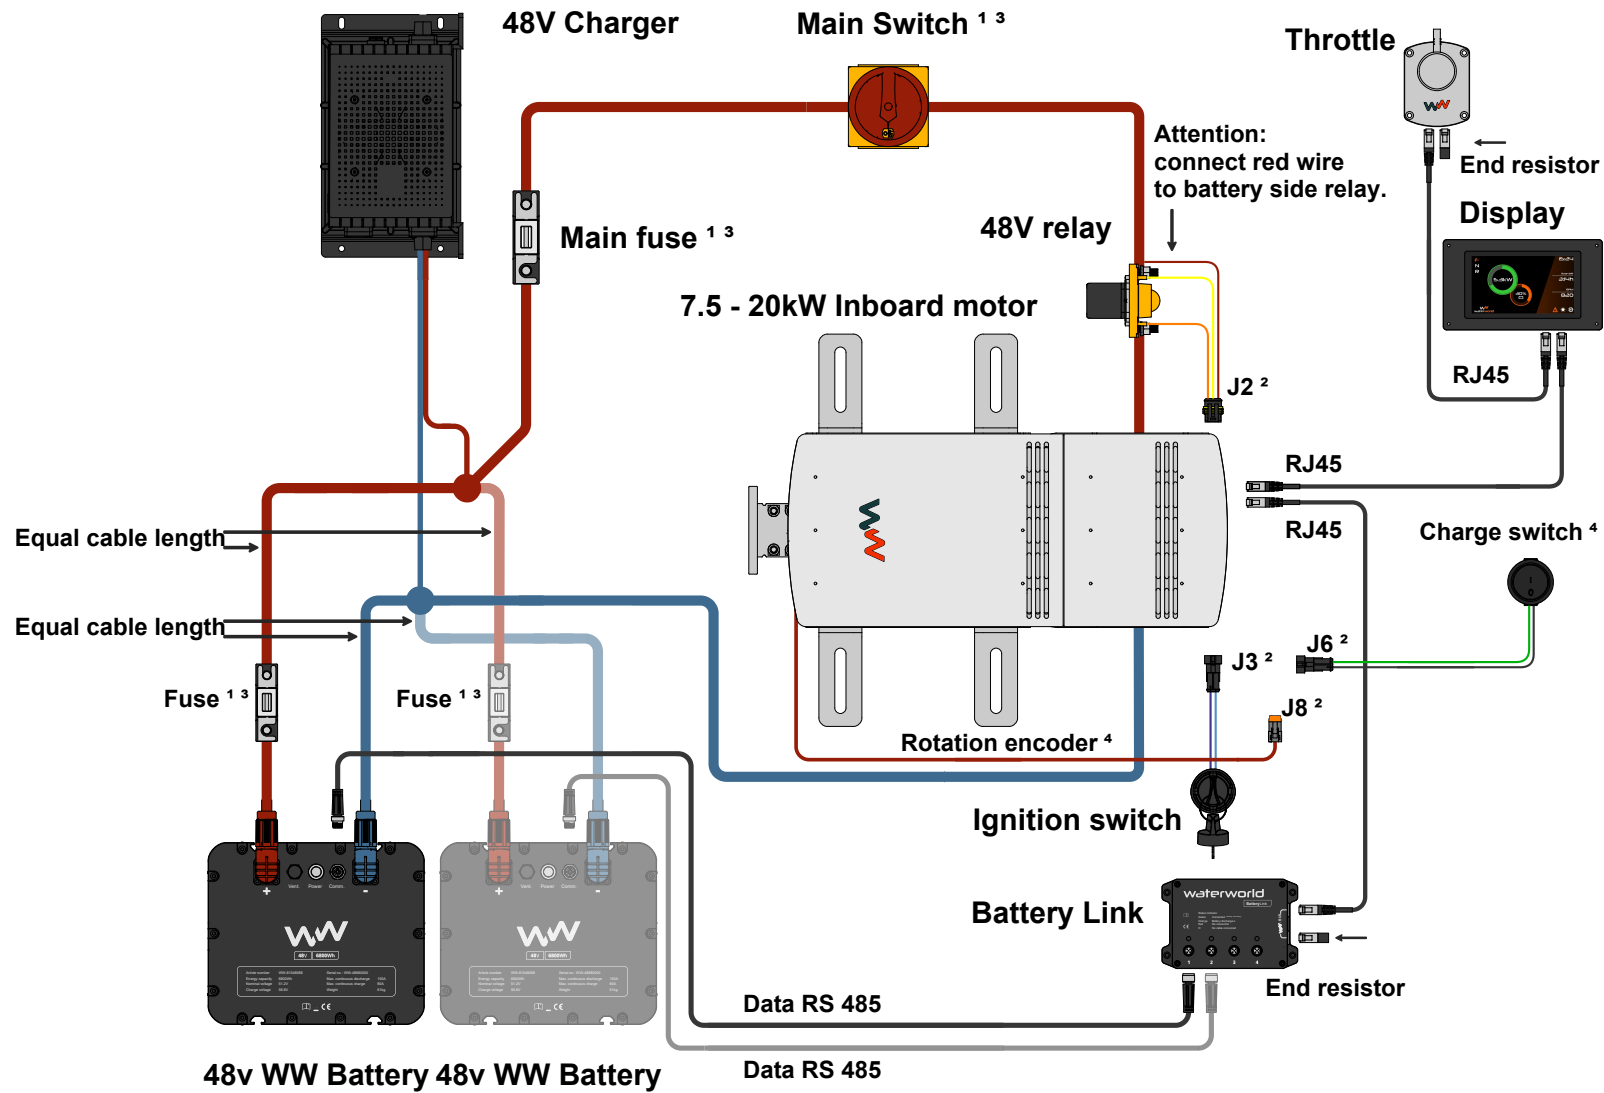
48V Charger

Main Switch ¹ ³

Throttle

Attention: connect red wire to battery side relay.

End resistor

Display

Main fuse ¹ ³

48V relay

7.5 - 20kW Inboard motor

J2 ²

RJ45

RJ45

RJ45

Charge switch ⁴

Equal cable length

Equal cable length

J6 ²

J3 ²

Fuse ¹ ³

Fuse ¹ ³

J8 ²

Rotation encoder ⁴

Ignition switch

Battery Link

waterworld

End resistor

Data RS 485

Data RS 485

48v WW Battery 48v WW Battery